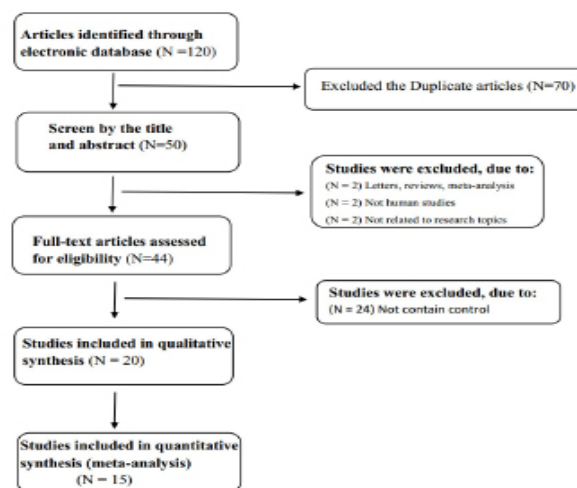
Articles identified through electronic database (N =120)

Excluded the Duplicate articles (N=70)

Screen by the title and abstract (N=50)

Studies were excluded, due to:
(N = 2) Letters, reviews, meta-analysis
(N = 2) Not human studies
(N = 2) Not related to research topics

Full-text articles assessed for eligibility (N=44)

Studies were excluded, due to:
(N = 24) Not contain control

Studies included in qualitative synthesis (N = 20)

Studies included in quantitative synthesis (meta-analysis) (N = 15)